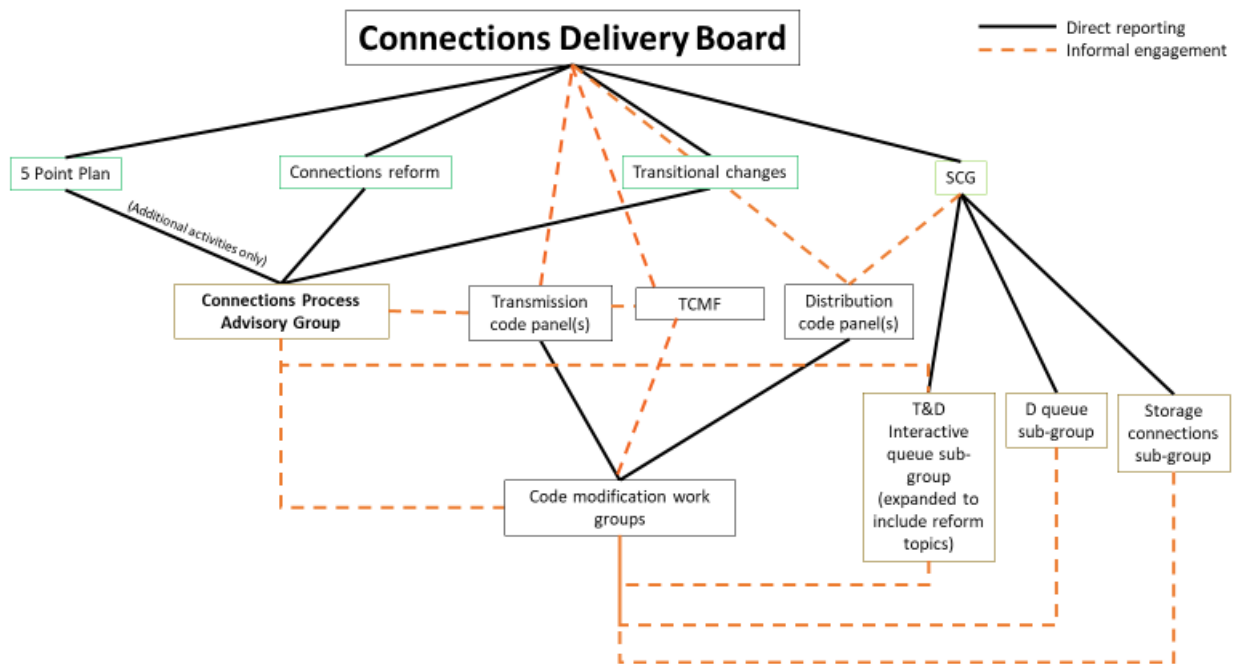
Connections Delivery Board

Direct reporting
Informal engagement

5 Point Plan

Connections reform

Transitional changes

SCG

(Additional activities only)

Connections Process Advisory Group

Transmission code panel(s)

TCMF

Distribution code panel(s)

T&D Interactive queue sub-group (expanded to include reform topics)

D queue sub-group

Storage connections sub-group

Code modification work groups